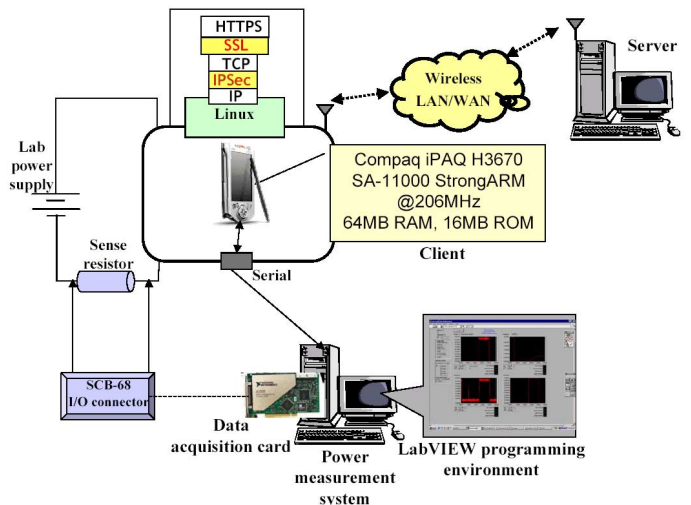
HTTPS
SSL
TCP
IPSec
IP
Linux

Wireless LAN/WAN

Server

Lab power supply

Compaq iPAQ H3670
SA-11000 StrongARM
@206MHz
64MB RAM, 16MB ROM

Client

Sense resistor

Serial

SCB-68
I/O connector

Data acquisition card

Power measurement system

LabVIEW programming environment